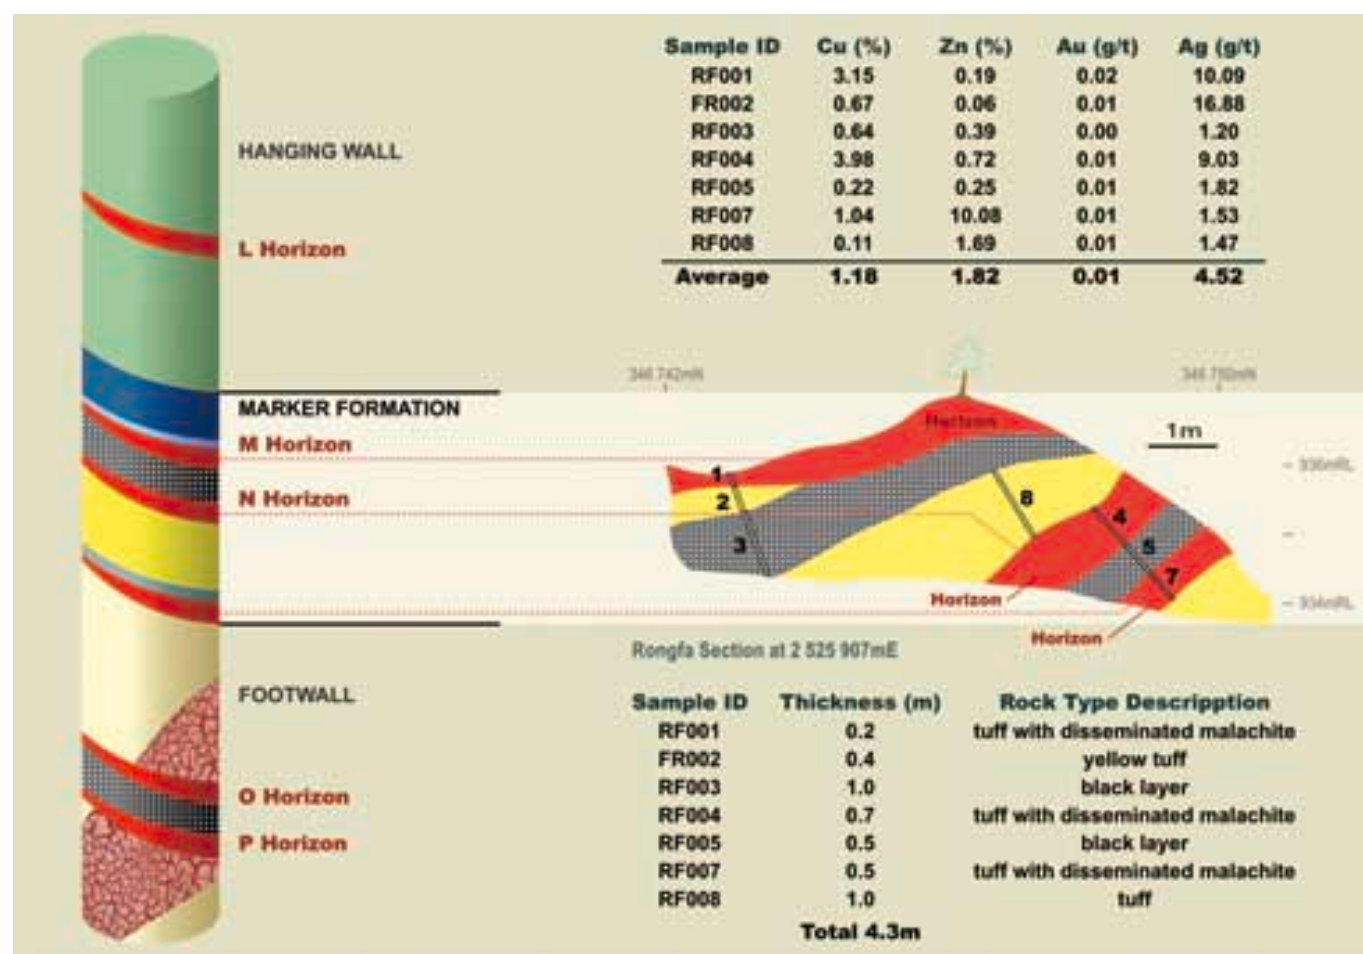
HANGING WALL

L Horizon

| Sample ID | Cu (%) | Zn (%) | Au (g/t) | Ag (g/t) |
|---|---|---|---|---|
| RF001 | 3.15 | 0.19 | 0.02 | 10.09 |
| FR002 | 0.67 | 0.06 | 0.01 | 16.88 |
| RF003 | 0.64 | 0.39 | 0.00 | 1.20 |
| RF004 | 3.98 | 0.72 | 0.01 | 9.03 |
| RF005 | 0.22 | 0.25 | 0.01 | 1.82 |
| RF007 | 1.04 | 10.08 | 0.01 | 1.53 |
| RF008 | 0.11 | 1.69 | 0.01 | 1.47 |
| Average | 1.18 | 1.82 | 0.01 | 4.52 |

346 742mN

346 750mN

MARKER FORMATION

M Horizon

N Horizon

Horizon

1m

936mRL

934mRL

1

2

3

8

4

5

7

Horizon

Horizon

Rongfa Section at 2 525 907mE

FOOTWALL

O Horizon

P Horizon

| Sample ID | Thickness (m) | Rock Type Descripption |
|---|---|---|
| RF001 | 0.2 | tuff with disseminated malachite |
| FR002 | 0.4 | yellow tuff |
| RF003 | 1.0 | black layer |
| RF004 | 0.7 | tuff with disseminated malachite |
| RF005 | 0.5 | black layer |
| RF007 | 0.5 | tuff with disseminated malachite |
| RF008 | 1.0 | tuff |
| | Total 4.3m | |